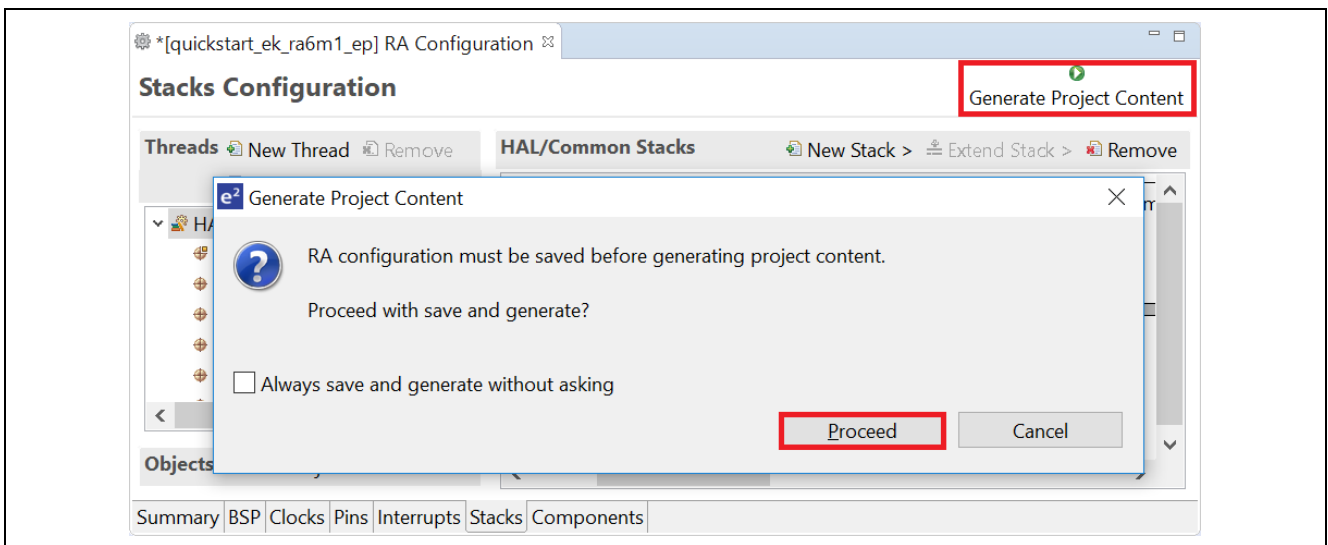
*[quickstart_ek_ra6m1_ep] RA Configuration

Stacks Configuration

Generate Project Content

Threads New Thread Remove

HAL/Common Stacks New Stack > Extend Stack > Remove

HA

Objects

Generate Project Content

RA configuration must be saved before generating project content.

Proceed with save and generate?

Always save and generate without asking

Proceed

Cancel

Summary BSP Clocks Pins Interrupts Stacks Components